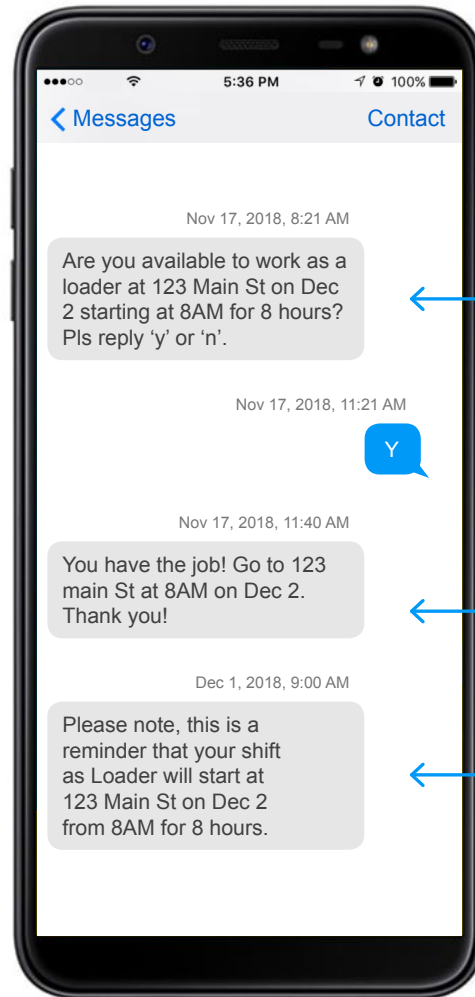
●●●○○ 5:36 PM 100%

< Messages Contact

Nov 17, 2018, 8:21 AM

Are you available to work as a loader at 123 Main St on Dec 2 starting at 8AM for 8 hours? Pls reply 'y' or 'n'.

Nov 17, 2018, 11:21 AM

Y

Nov 17, 2018, 11:40 AM

You have the job! Go to 123 main St at 8AM on Dec 2. Thank you!

Dec 1, 2018, 9:00 AM

Please note, this is a reminder that your shift as Loader will start at 123 Main St on Dec 2 from 8AM for 8 hours.